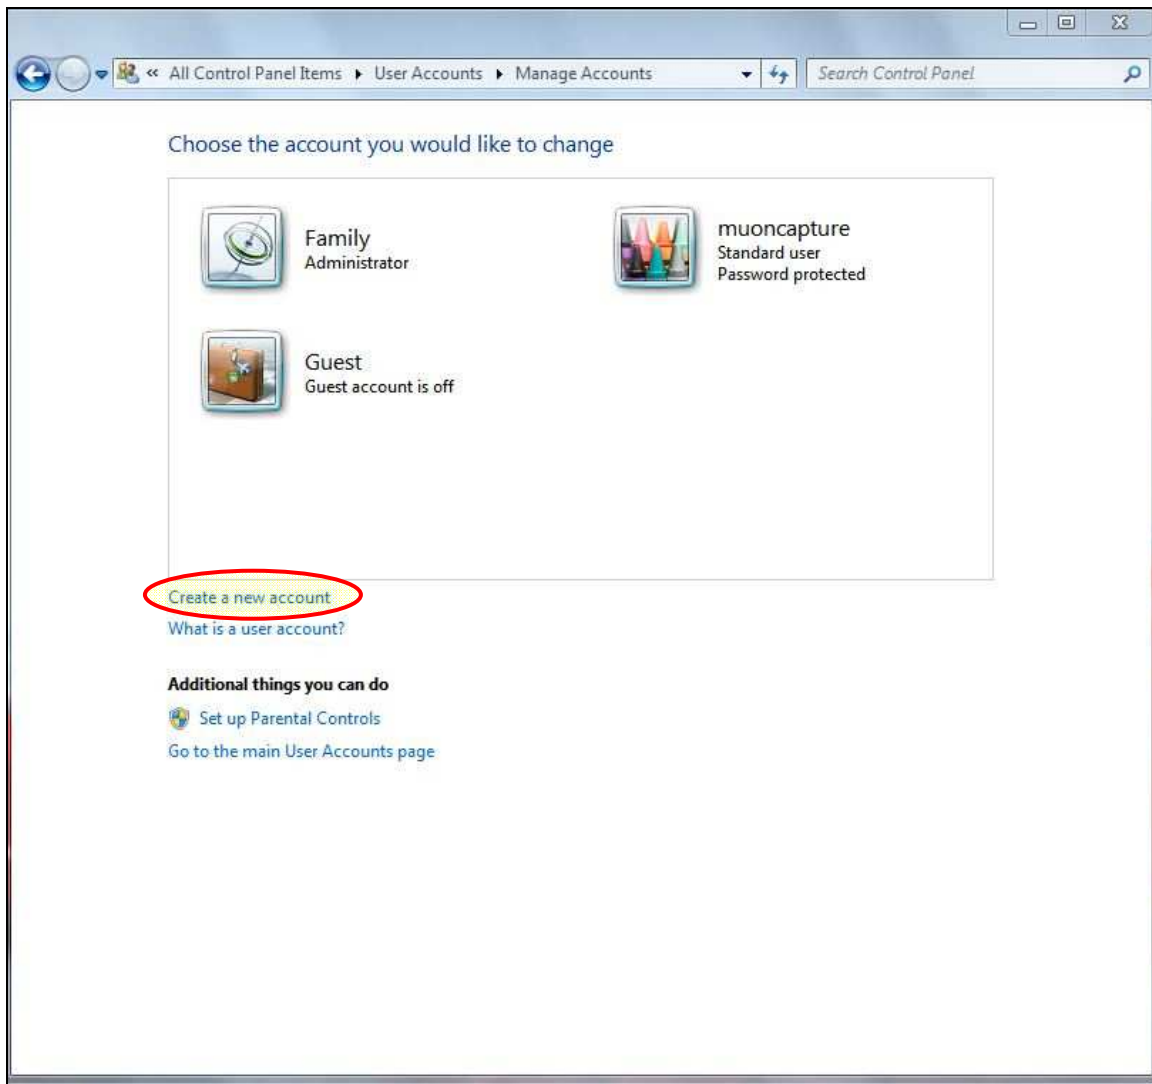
« All Control Panel Items ▸ User Accounts ▸ Manage Accounts

Search Control Panel

Choose the account you would like to change

Family
Administrator

muoncapture
Standard user
Password protected

Guest
Guest account is off

Create a new account
What is a user account?

Additional things you can do

Set up Parental Controls

Go to the main User Accounts page